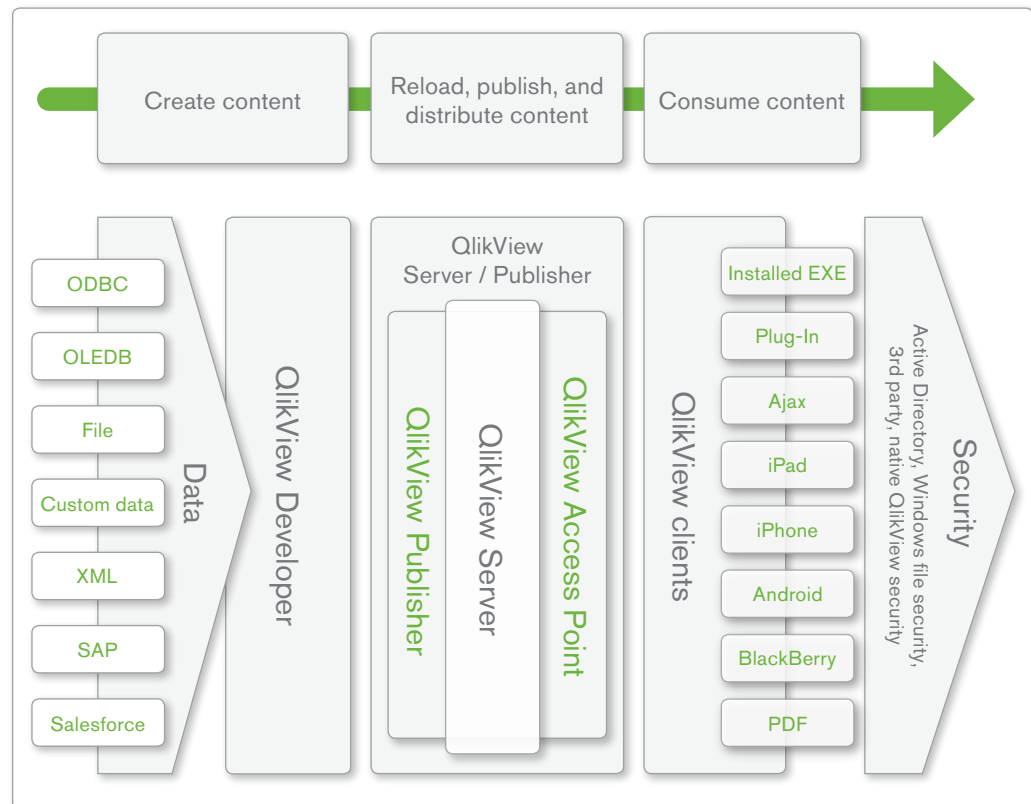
Create content

Reload, publish, and distribute content

Consume content

ODBC

OLEDB

File

Custom data

XML

SAP

Salesforce

Data

QlikView Developer

QlikView Server / Publisher

QlikView Publisher

QlikView Server

QlikView Access Point

QlikView clients

Installed EXE

Plug-In

Ajax

iPad

iPhone

Android

BlackBerry

PDF

Security

Active Directory, Windows file security, 3rd party, native QlikView security